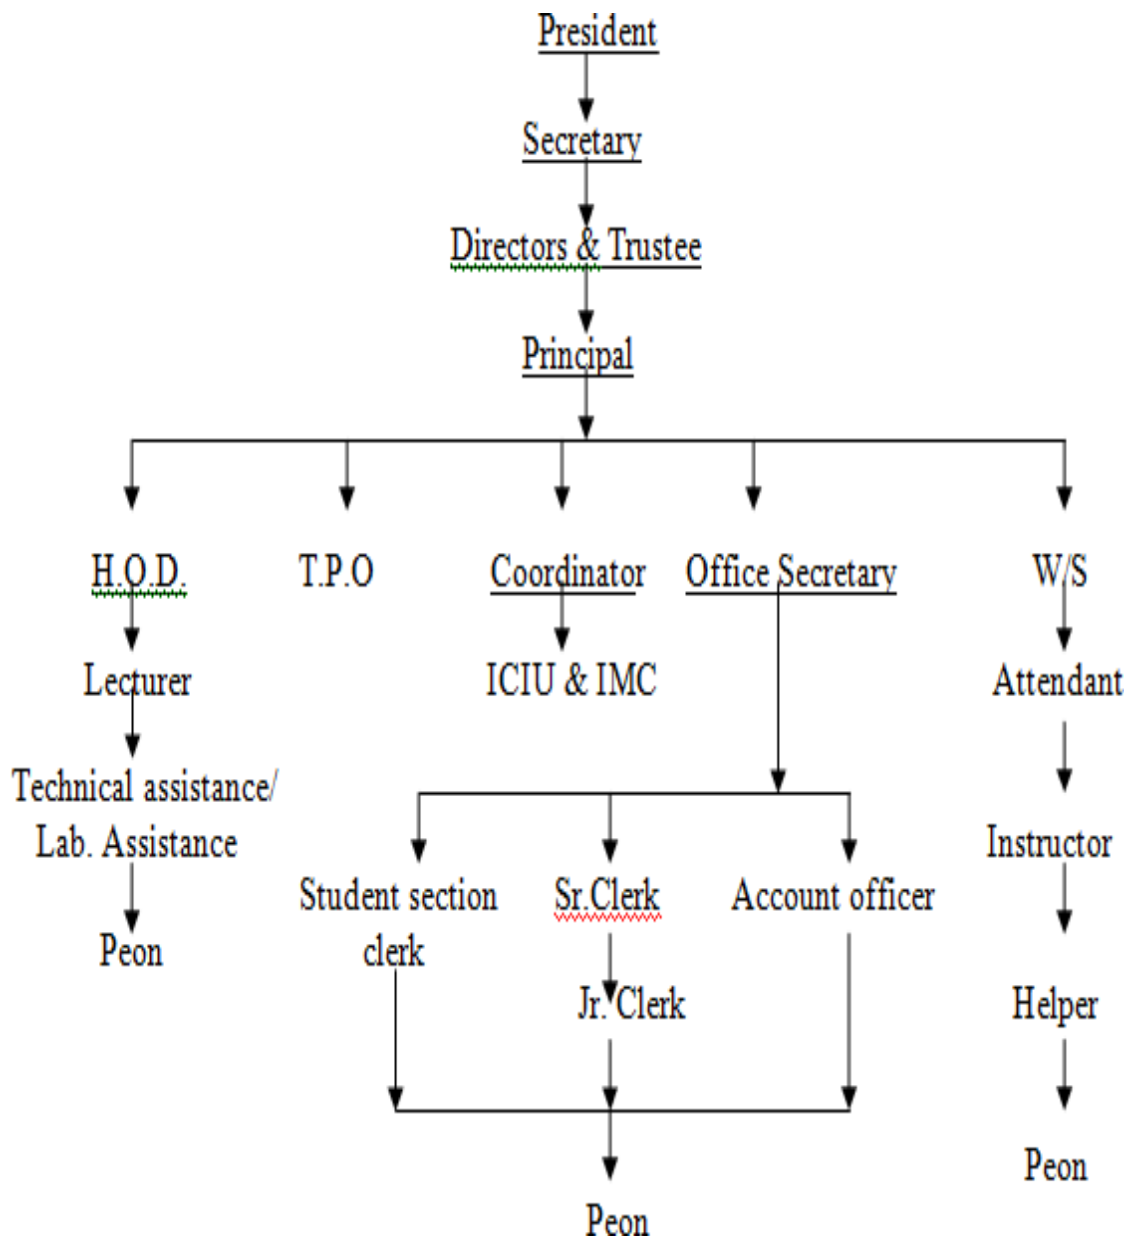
President

Secretary

Directors & Trustee

Principal

H.O.D.

Lecturer

Technical assistance/ Lab. Assistance

Peon

T.P.O

Coordinator

ICIU & IMC

Office Secretary

Student section clerk

Sr.Clerk

Jr. Clerk

Account officer

Peon

W/S

Attendant

Instructor

Helper

Peon